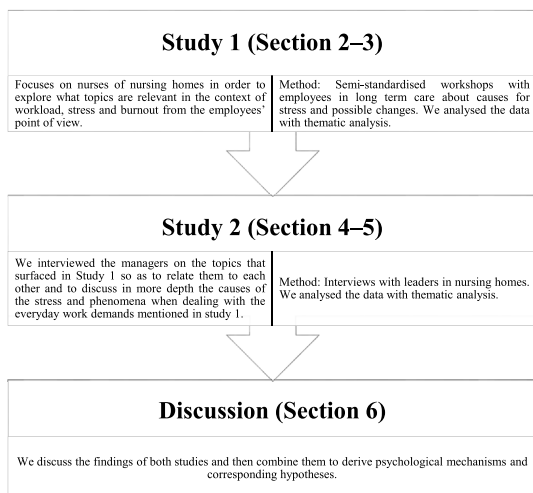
Study 1 (Section 2–3)

Focuses on nurses of nursing homes in order to explore what topics are relevant in the context of workload, stress and burnout from the employees' point of view.

Method: Semi-standardised workshops with employees in long term care about causes for stress and possible changes. We analysed the data with thematic analysis.

Study 2 (Section 4–5)

We interviewed the managers on the topics that surfaced in Study 1 so as to relate them to each other and to discuss in more depth the causes of the stress and phenomena when dealing with the everyday work demands mentioned in study 1.

Method: Interviews with leaders in nursing homes. We analysed the data with thematic analysis.

Discussion (Section 6)

We discuss the findings of both studies and then combine them to derive psychological mechanisms and corresponding hypotheses.